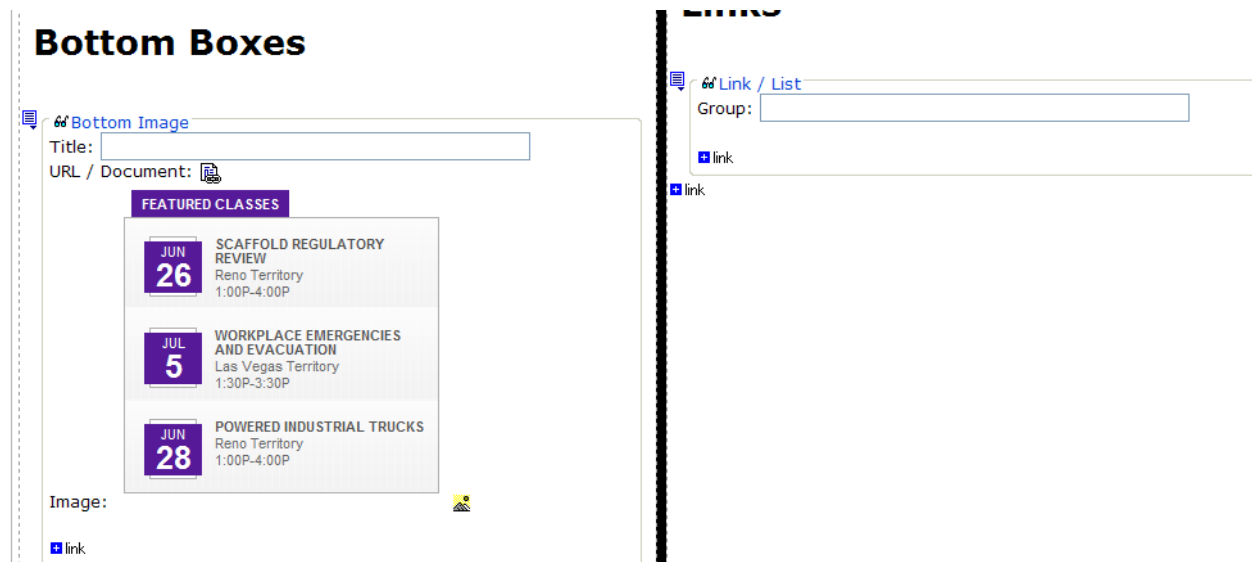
Bottom Boxes

Bottom Image
Title:
URL / Document:

FEATURED CLASSES

JUN
26
SCAFFOLD REGULATORY REVIEW
Reno Territory
1:00P-4:00P

JUL
5
WORKPLACE EMERGENCIES AND EVACUATION
Las Vegas Territory
1:30P-3:30P

JUN
28
POWERED INDUSTRIAL TRUCKS
Reno Territory
1:00P-4:00P

Image:

link

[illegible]

Link / List
Group:

link

link